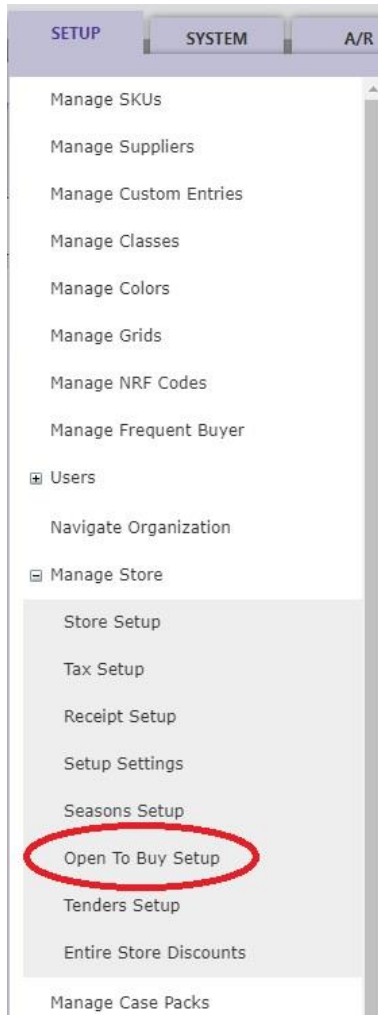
SETUP SYSTEM A/R

Manage SKUs

Manage Suppliers

Manage Custom Entries

Manage Classes

Manage Colors

Manage Grids

Manage NRF Codes

Manage Frequent Buyer

⊞ Users

Navigate Organization

⊟ Manage Store

Store Setup

Tax Setup

Receipt Setup

Setup Settings

Seasons Setup

Open To Buy Setup

Tenders Setup

Entire Store Discounts

Manage Case Packs